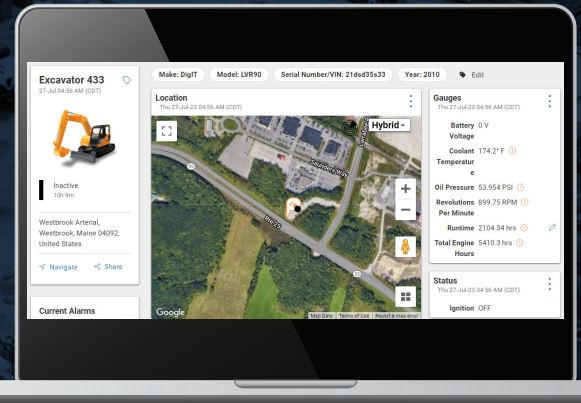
Excavator 433
27-Jul 04:56 AM (CDT)

Inactive
10h 9m

Westbrook Arterial, Westbrook, Maine 04092, United States

Navigate Share

Current Alarms

Make: DigIT Model: LVR90 Serial Number/VIN: 21dsd35s33 Year: 2010 Edit

Location
Thu 27-Jul-23 04:56 AM (CDT)

Hybrid

Saunders Way

Rte 25

Google

Map Data Terms of Use Report a map error

Gauges
Thu 27-Jul-23 04:56 AM (CDT)

Battery Voltage 0 V
Coolant Temperature 174.2° F
Oil Pressure 53.954 PSI
Revolutions Per Minute 899.75 RPM
Runtime 2104.34 hrs
Total Engine Hours 5410.3 hrs

Status
Thu 27-Jul-23 04:56 AM (CDT)

Ignition OFF